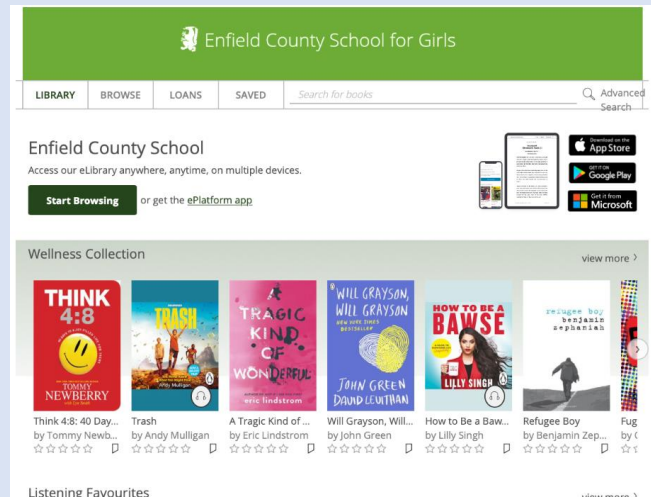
Enfield County School for Girls

LIBRARY | BROWSE | LOANS | SAVED | Search for books | Advanced Search

Enfield County School

Access our eLibrary anywhere, anytime, on multiple devices.

Start Browsing or get the ePlatform app

Download on the App Store

GET IT ON Google Play

Get it from Microsoft

Wellness Collection

view more >

THINK 4:8 TOMMY NEWBERRY

TRASH

A TRAGIC KIND OF WONDERFUL eric lindstrom

WILL GRAYSON, WILL GRAYSON NEW YORK TIMES BESTSELLER JOHN GREEN DAVID LEVITHAN

HOW TO BE A BAWSE LILLY SINGH

refugee boy benjamin zephaniah

Think 4:8: 40 Day...
by Tommy Newb...

Trash
by Andy Mulligan

A Tragic Kind of ...
by Eric Lindstrom

Will Grayson, Will...
by John Green

How to Be a Baw...
by Lilly Singh

Refugee Boy
by Benjamin Zep...

Fug
by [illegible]

Listening Favourites

view more >